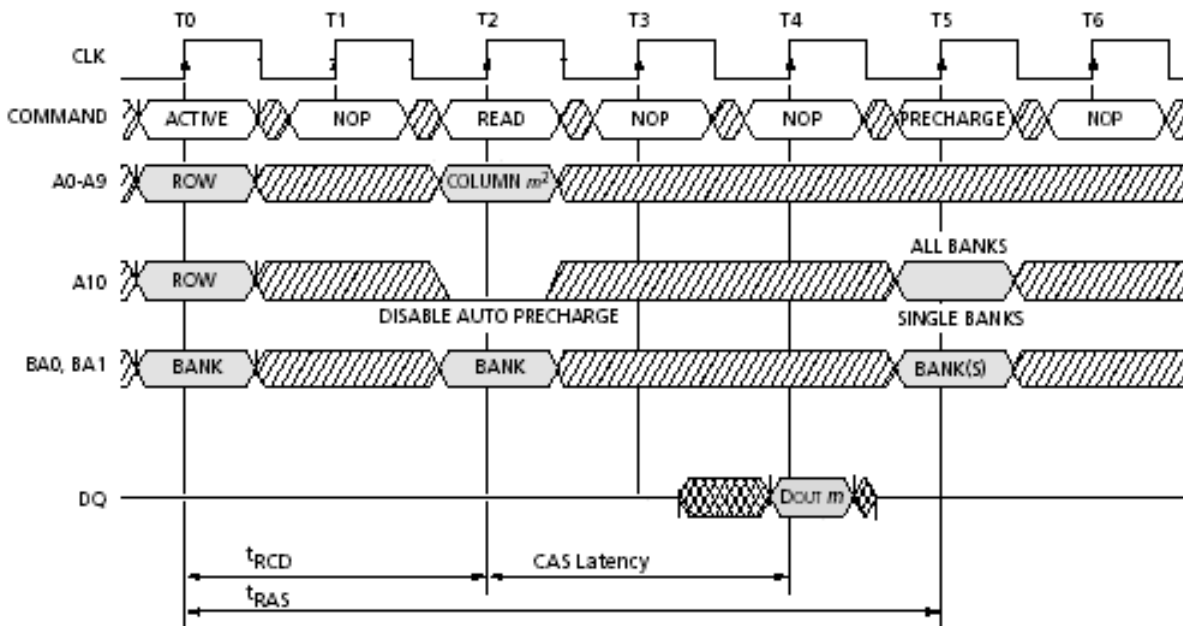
T0 T1 T2 T3 T4 T5 T6

CLK

COMMAND ACTIVE NOP READ NOP NOP PRECHARGE NOP

A0-A9 ROW COLUMN $m^2$

ALL BANKS

A10 ROW

DISABLE AUTO PRECHARGE

SINGLE BANKS

BA0, BA1 BANK BANK BANK(S)

DQ DOUT $m$

$t_{RCD}$ CAS Latency

$t_{RAS}$